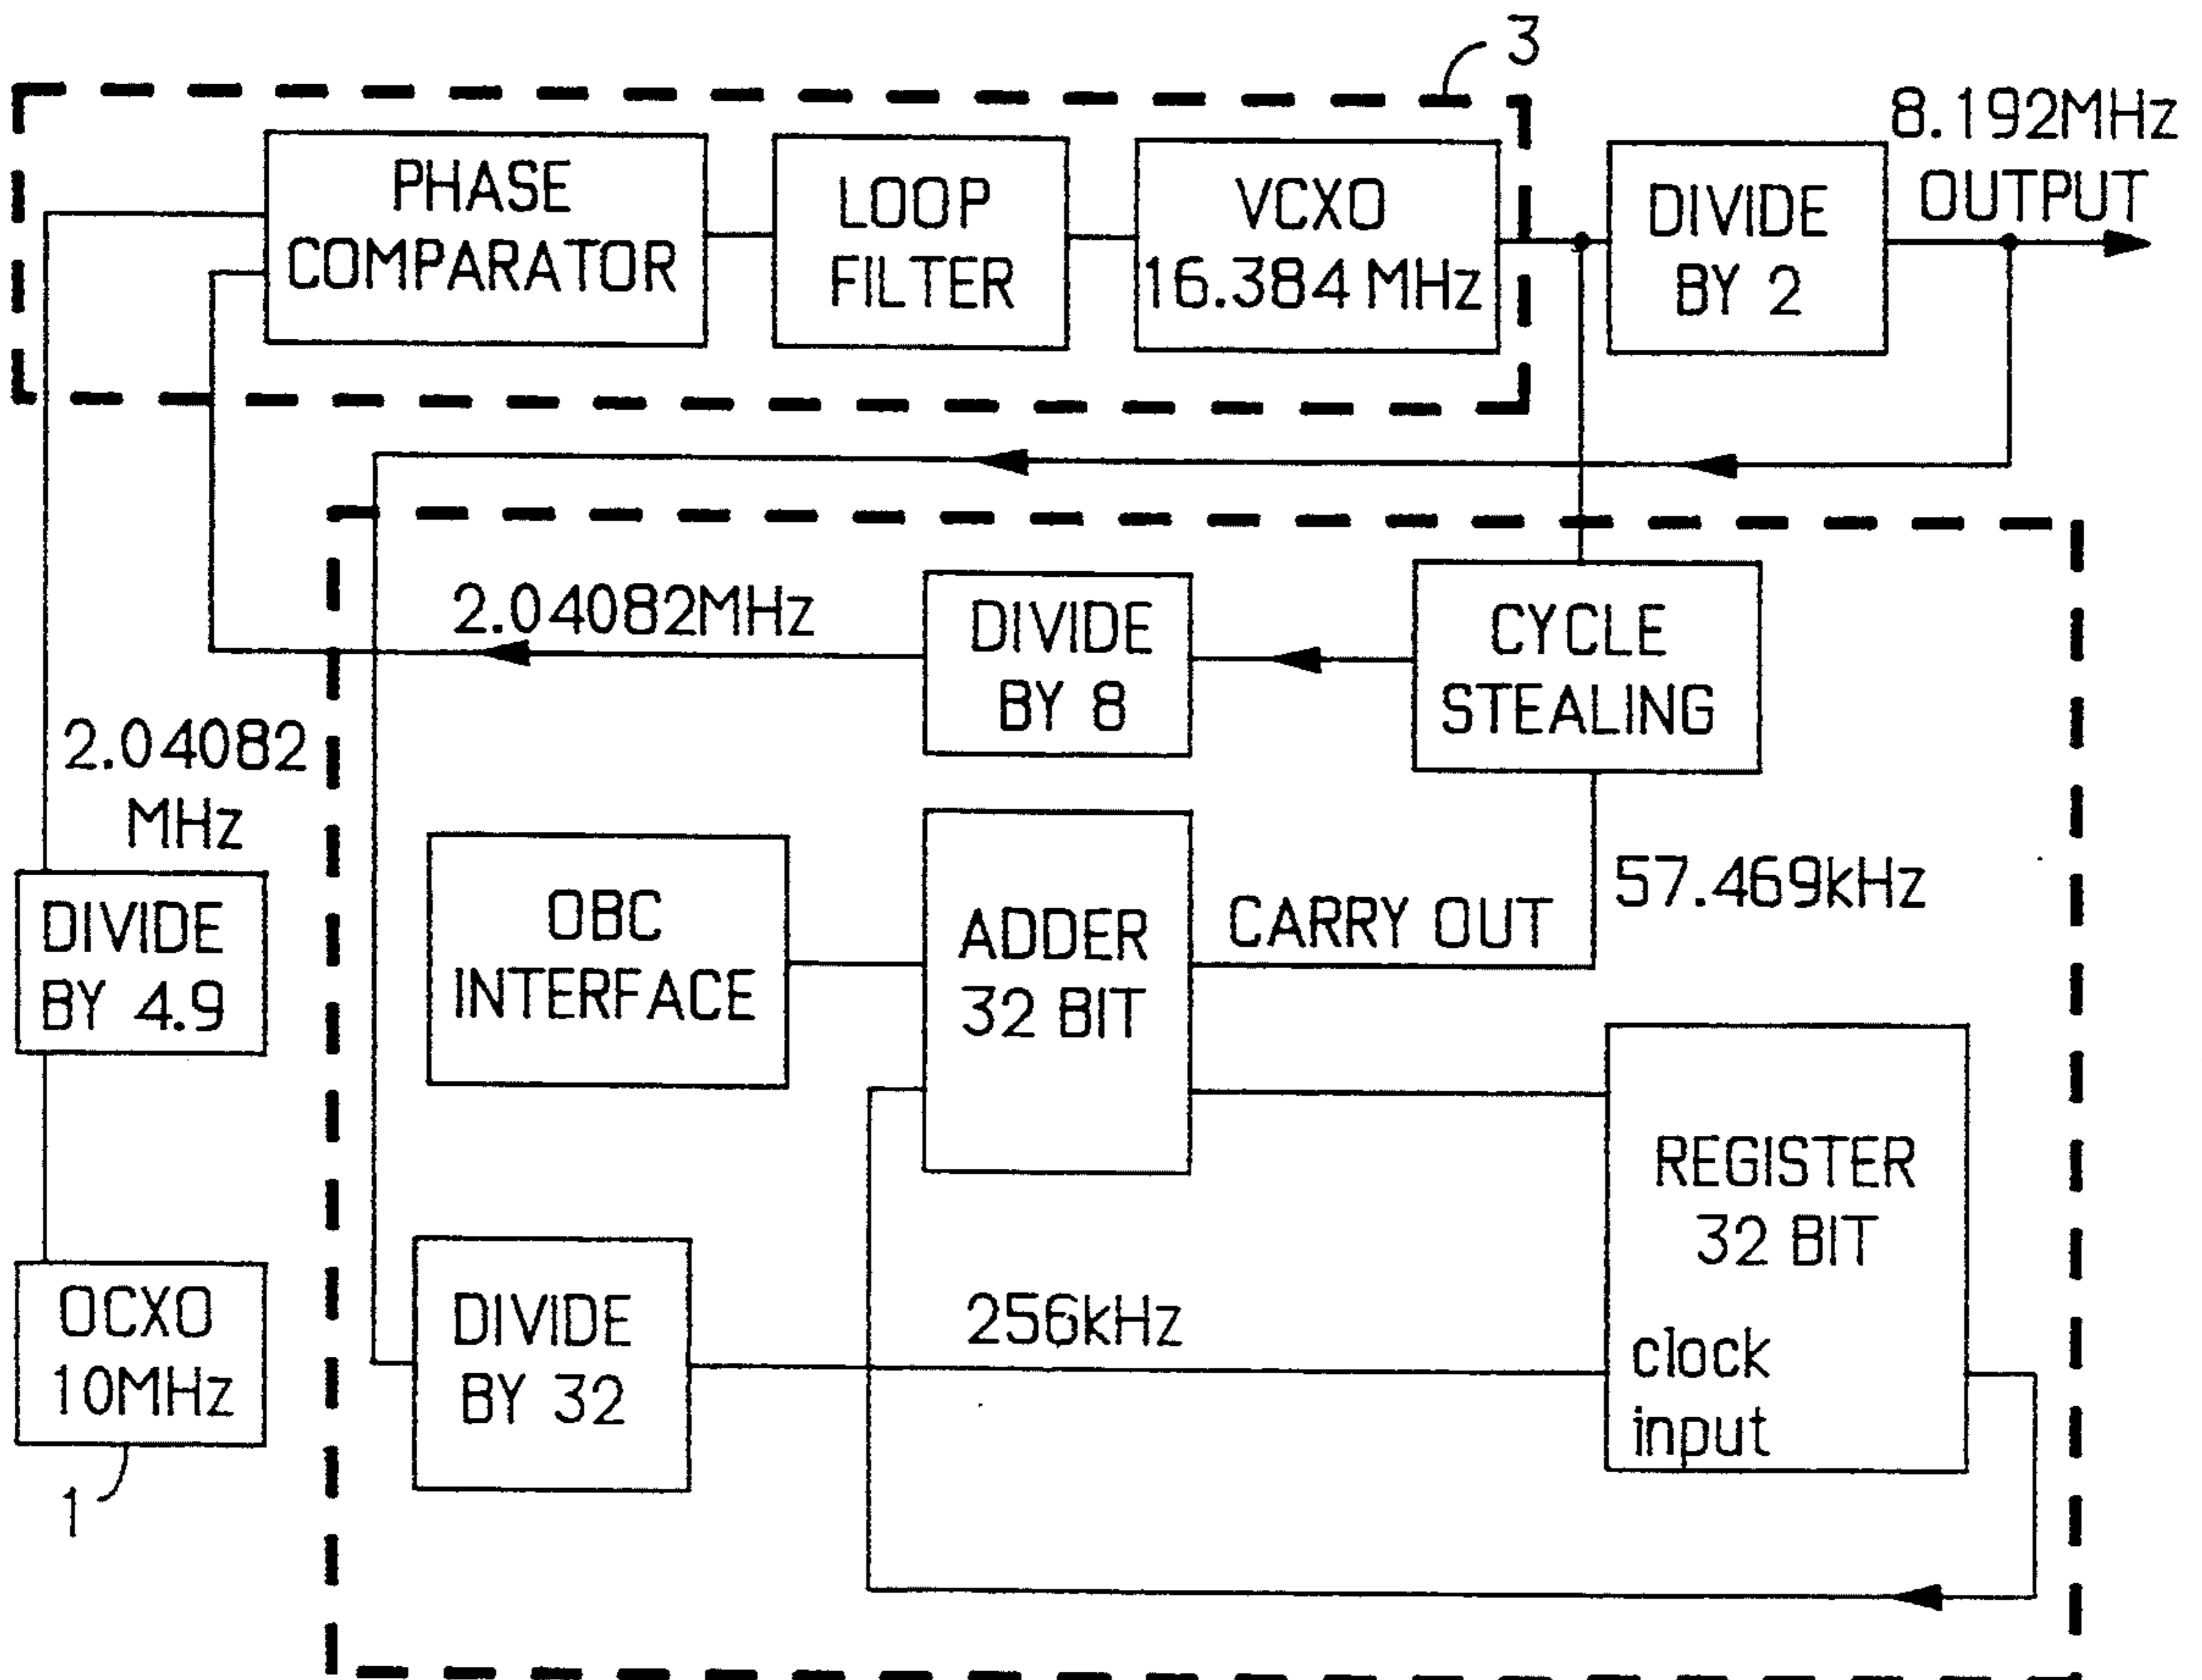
3

PHASE COMPARATOR

LOOP FILTER

VCXO 16.384 MHz

DIVIDE BY 2

8.192MHz OUTPUT

2.04082MHz

DIVIDE BY 8

CYCLE STEALING

2.04082 MHz

DIVIDE BY 4.9

OBC INTERFACE

ADDER 32 BIT

CARRY OUT

57.469kHz

REGISTER 32 BIT

clock input

OCXO 10MHz

1

DIVIDE BY 32

256kHz